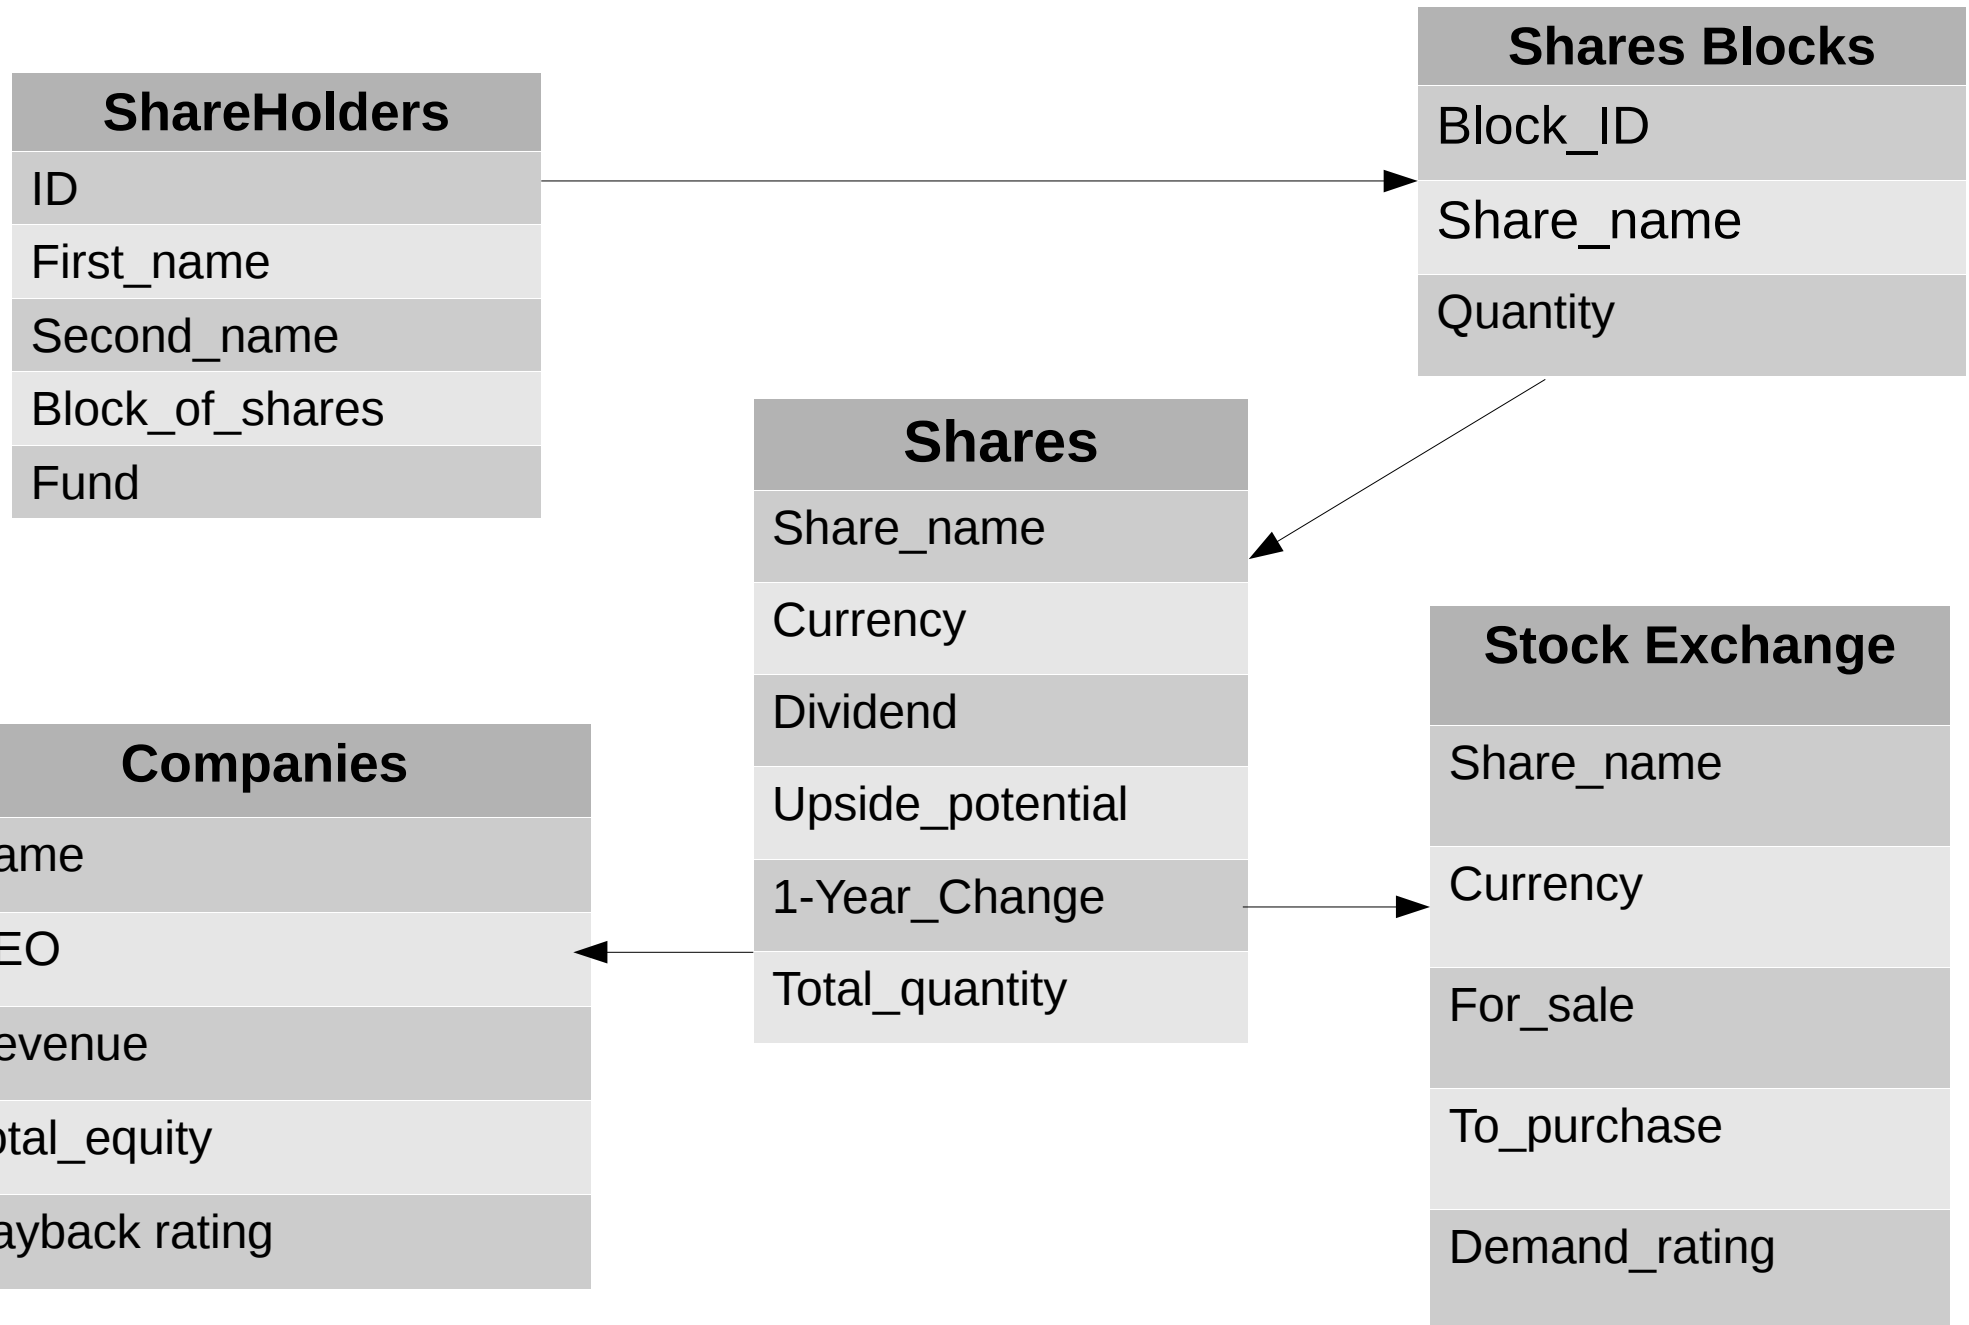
ShareHolders
ID
First_name
Second_name
Block_of_shares
Fund

Shares Blocks
Block_ID
Share_name
Quantity

Shares
Share_name
Currency
Dividend
Upside_potential
1-Year_Change
Total_quantity

Companies
ame
EO
evenue
otal_equity
ayback rating

Stock Exchange
Share_name
Currency
For_sale
To_purchase
Demand_rating